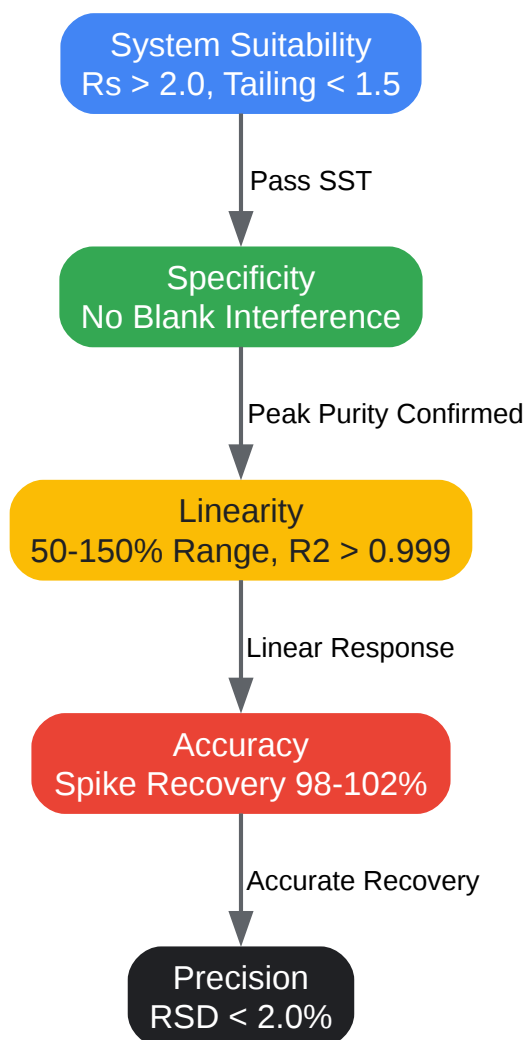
System Suitability
Rs > 2.0, Tailing < 1.5

Pass SST

Specificity
No Blank Interference

Peak Purity Confirmed

Linearity
50-150% Range, R2 > 0.999

Linear Response

Accuracy
Spike Recovery 98-102%

Accurate Recovery

Precision
RSD < 2.0%